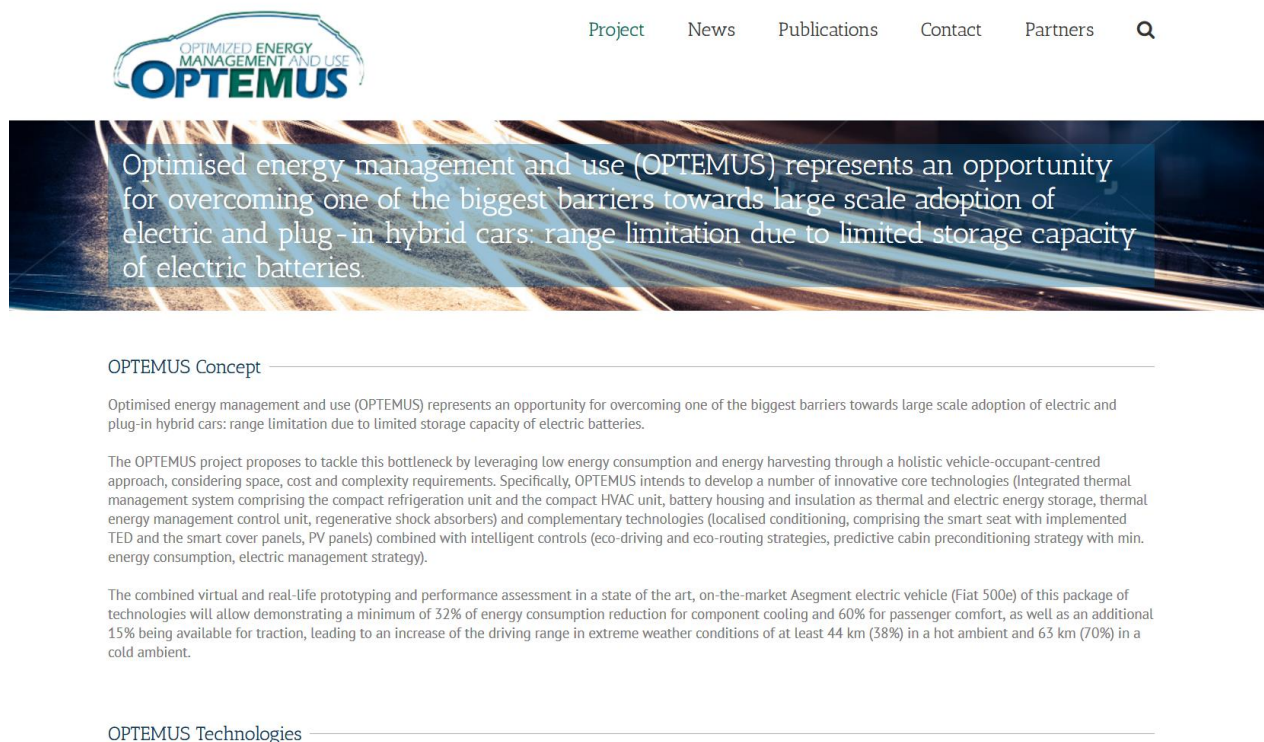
OPTIMIZED ENERGY MANAGEMENT AND USE
OPTEMUS

Project News Publications Contact Partners

Optimised energy management and use (OPTEMUS) represents an opportunity for overcoming one of the biggest barriers towards large scale adoption of electric and plug-in hybrid cars: range limitation due to limited storage capacity of electric batteries.

OPTEMUS Concept

Optimised energy management and use (OPTEMUS) represents an opportunity for overcoming one of the biggest barriers towards large scale adoption of electric and plug-in hybrid cars: range limitation due to limited storage capacity of electric batteries.

The OPTEMUS project proposes to tackle this bottleneck by leveraging low energy consumption and energy harvesting through a holistic vehicle-occupant-centred approach, considering space, cost and complexity requirements. Specifically, OPTEMUS intends to develop a number of innovative core technologies (Integrated thermal management system comprising the compact refrigeration unit and the compact HVAC unit, battery housing and insulation as thermal and electric energy storage, thermal energy management control unit, regenerative shock absorbers) and complementary technologies (localised conditioning, comprising the smart seat with implemented TED and the smart cover panels, PV panels) combined with intelligent controls (eco-driving and eco-routing strategies, predictive cabin preconditioning strategy with min. energy consumption, electric management strategy).

The combined virtual and real-life prototyping and performance assessment in a state of the art, on-the-market Asegment electric vehicle (Fiat 500e) of this package of technologies will allow demonstrating a minimum of 32% of energy consumption reduction for component cooling and 60% for passenger comfort, as well as an additional 15% being available for traction, leading to an increase of the driving range in extreme weather conditions of at least 44 km (38%) in a hot ambient and 63 km (70%) in a cold ambient.

OPTEMUS Technologies